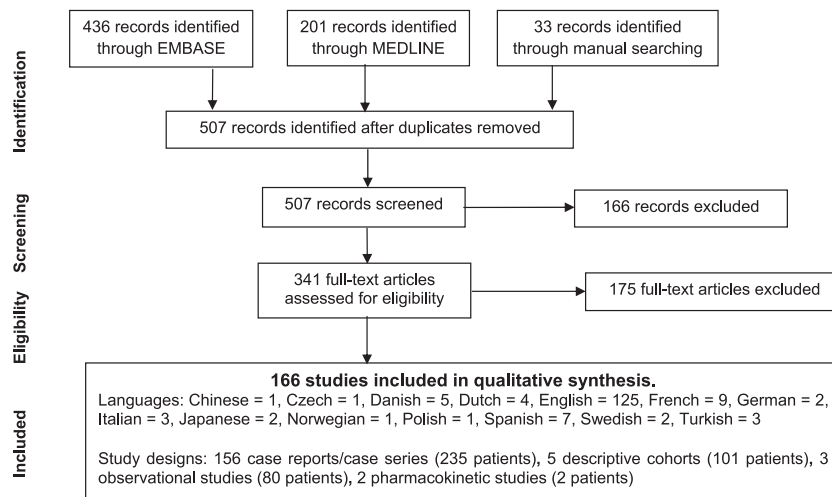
Identification

436 records identified through EMBASE

201 records identified through MEDLINE

33 records identified through manual searching

507 records identified after duplicates removed

Screening

507 records screened

166 records excluded

Eligibility

341 full-text articles assessed for eligibility

175 full-text articles excluded

Included

166 studies included in qualitative synthesis.

Languages: Chinese = 1, Czech = 1, Danish = 5, Dutch = 4, English = 125, French = 9, German = 2, Italian = 3, Japanese = 2, Norwegian = 1, Polish = 1, Spanish = 7, Swedish = 2, Turkish = 3

Study designs: 156 case reports/case series (235 patients), 5 descriptive cohorts (101 patients), 3 observational studies (80 patients), 2 pharmacokinetic studies (2 patients)